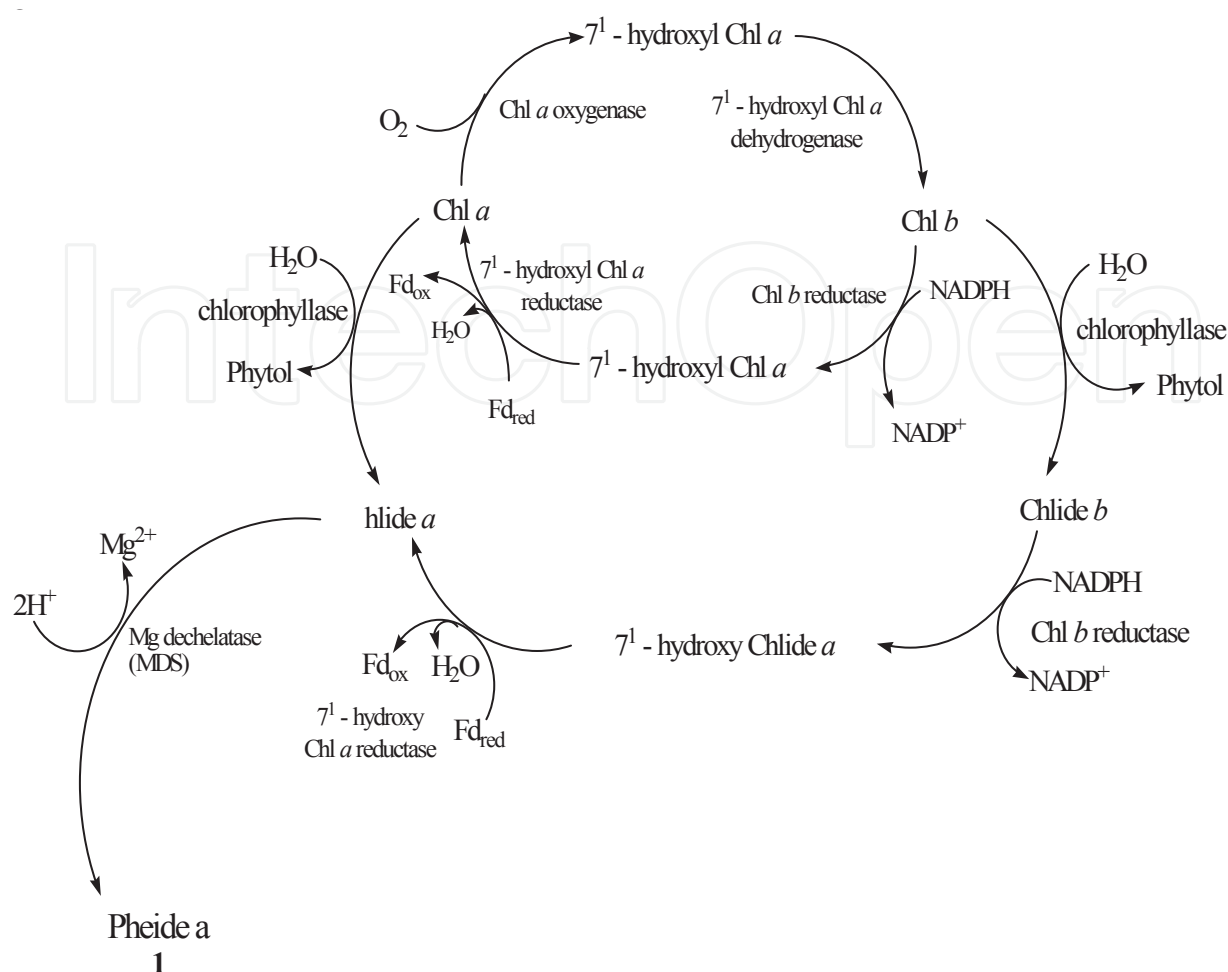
$7^1$ - hydroxyl Chl *a*

$O_2$

Chl *a* oxygenase

$7^1$ - hydroxyl Chl *a* dehydrogenase

Chl *a*

Chl *b*

$H_2O$

chlorophyllase

Phytol

$Fd_{ox}$

$7^1$ - hydroxyl Chl *a* reductase

$H_2O$

$Fd_{red}$

Chl *b* reductase

NADPH

$H_2O$

chlorophyllase

Phytol

$7^1$ - hydroxyl Chl *a*

$NADP^+$

hlide *a*

Chlide *b*

$Mg^{2+}$

$2H^+$

Mg dechelatase (MDS)

NADPH

Chl *b* reductase

$7^1$ - hydroxy Chlide *a*

$Fd_{ox}$

$H_2O$

$NADP^+$

$7^1$ - hydroxy Chl *a* reductase

$Fd_{red}$

Pheide a
1